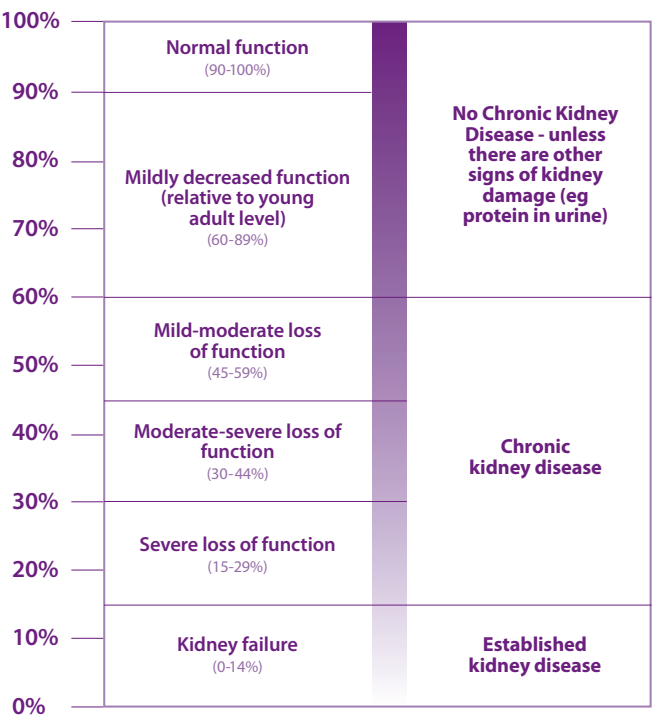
100%
90%
80%
70%
60%
50%
40%
30%
20%
10%
0%

Normal function
(90-100%)

Mildly decreased function (relative to young adult level)
(60-89%)

Mild-moderate loss of function
(45-59%)

Moderate-severe loss of function
(30-44%)

Severe loss of function
(15-29%)

Kidney failure
(0-14%)

No Chronic Kidney Disease - unless there are other signs of kidney damage (eg protein in urine)

Chronic kidney disease

Established kidney disease